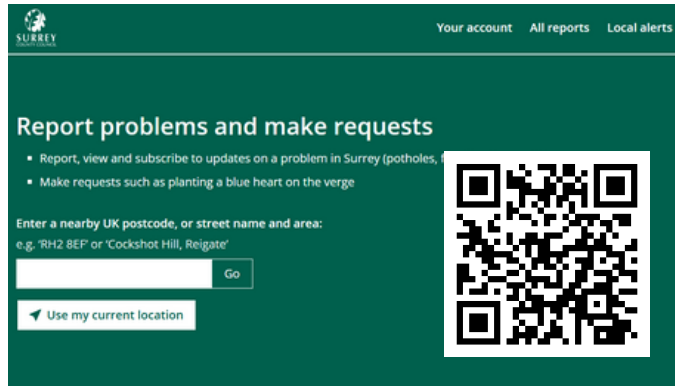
SURREY
COUNTY COUNCIL

Your account All reports Local alerts

Report problems and make requests

- Report, view and subscribe to updates on a problem in Surrey (potholes, f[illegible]
- Make requests such as planting a blue heart on the verge

Enter a nearby UK postcode, or street name and area:
e.g. 'RH2 8EF' or 'Cockshot Hill, Reigate'

Go

Use my current location